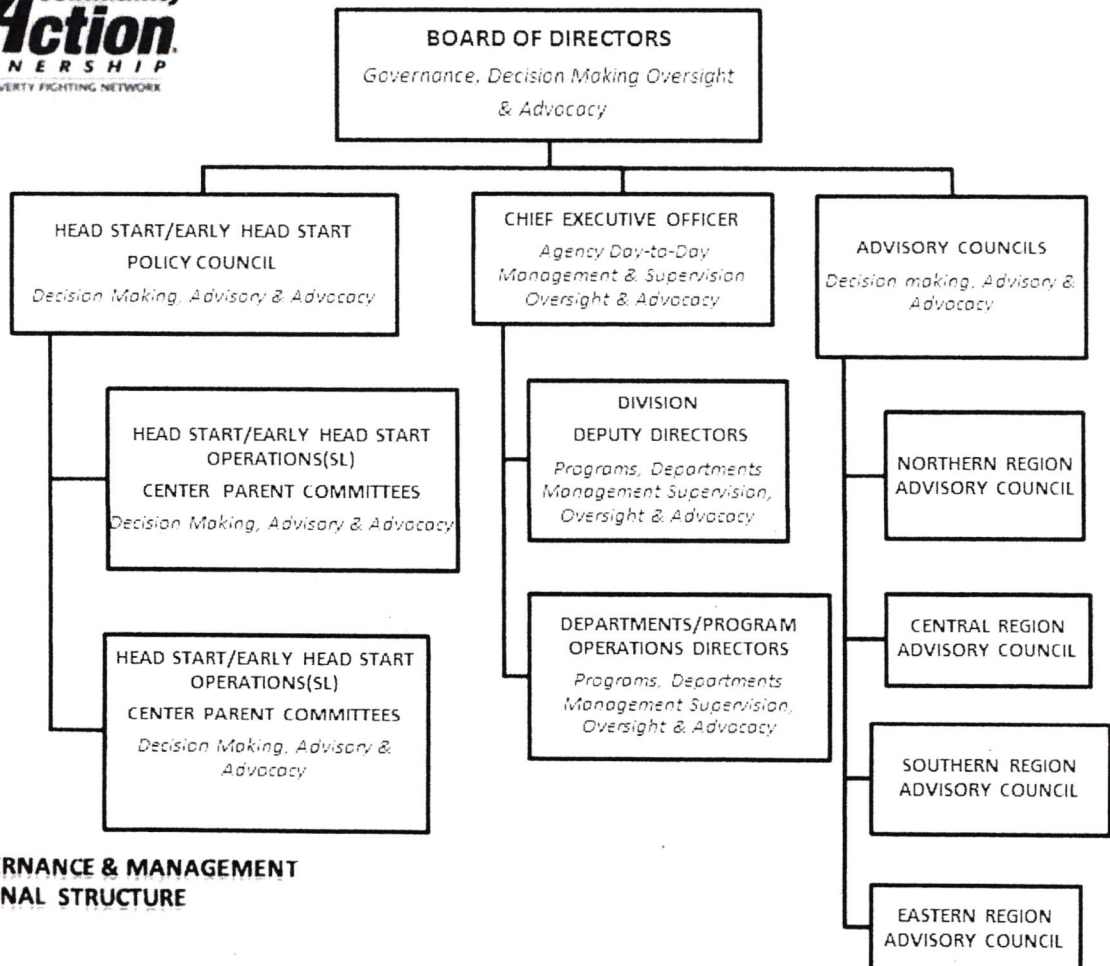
Action
NERSHIP
VERTY FIGHTING NETWORK

BOARD OF DIRECTORS
Governance, Decision Making Oversight & Advocacy

HEAD START/EARLY HEAD START POLICY COUNCIL
Decision Making, Advisory & Advocacy

CHIEF EXECUTIVE OFFICER
Agency Day-to-Day Management & Supervision Oversight & Advocacy

ADVISORY COUNCILS
Decision making, Advisory & Advocacy

HEAD START/EARLY HEAD START OPERATIONS(SL)
CENTER PARENT COMMITTEES
Decision Making, Advisory & Advocacy

DIVISION
DEPUTY DIRECTORS
Programs, Departments Management Supervision, Oversight & Advocacy

NORTHERN REGION ADVISORY COUNCIL

DEPARTMENTS/PROGRAM OPERATIONS DIRECTORS
Programs, Departments Management Supervision, Oversight & Advocacy

CENTRAL REGION ADVISORY COUNCIL

HEAD START/EARLY HEAD START OPERATIONS(SL)
CENTER PARENT COMMITTEES
Decision Making, Advisory & Advocacy

SOUTHERN REGION ADVISORY COUNCIL

RNANCE & MANAGEMENT
NAL STRUCTURE

EASTERN REGION ADVISORY COUNCIL